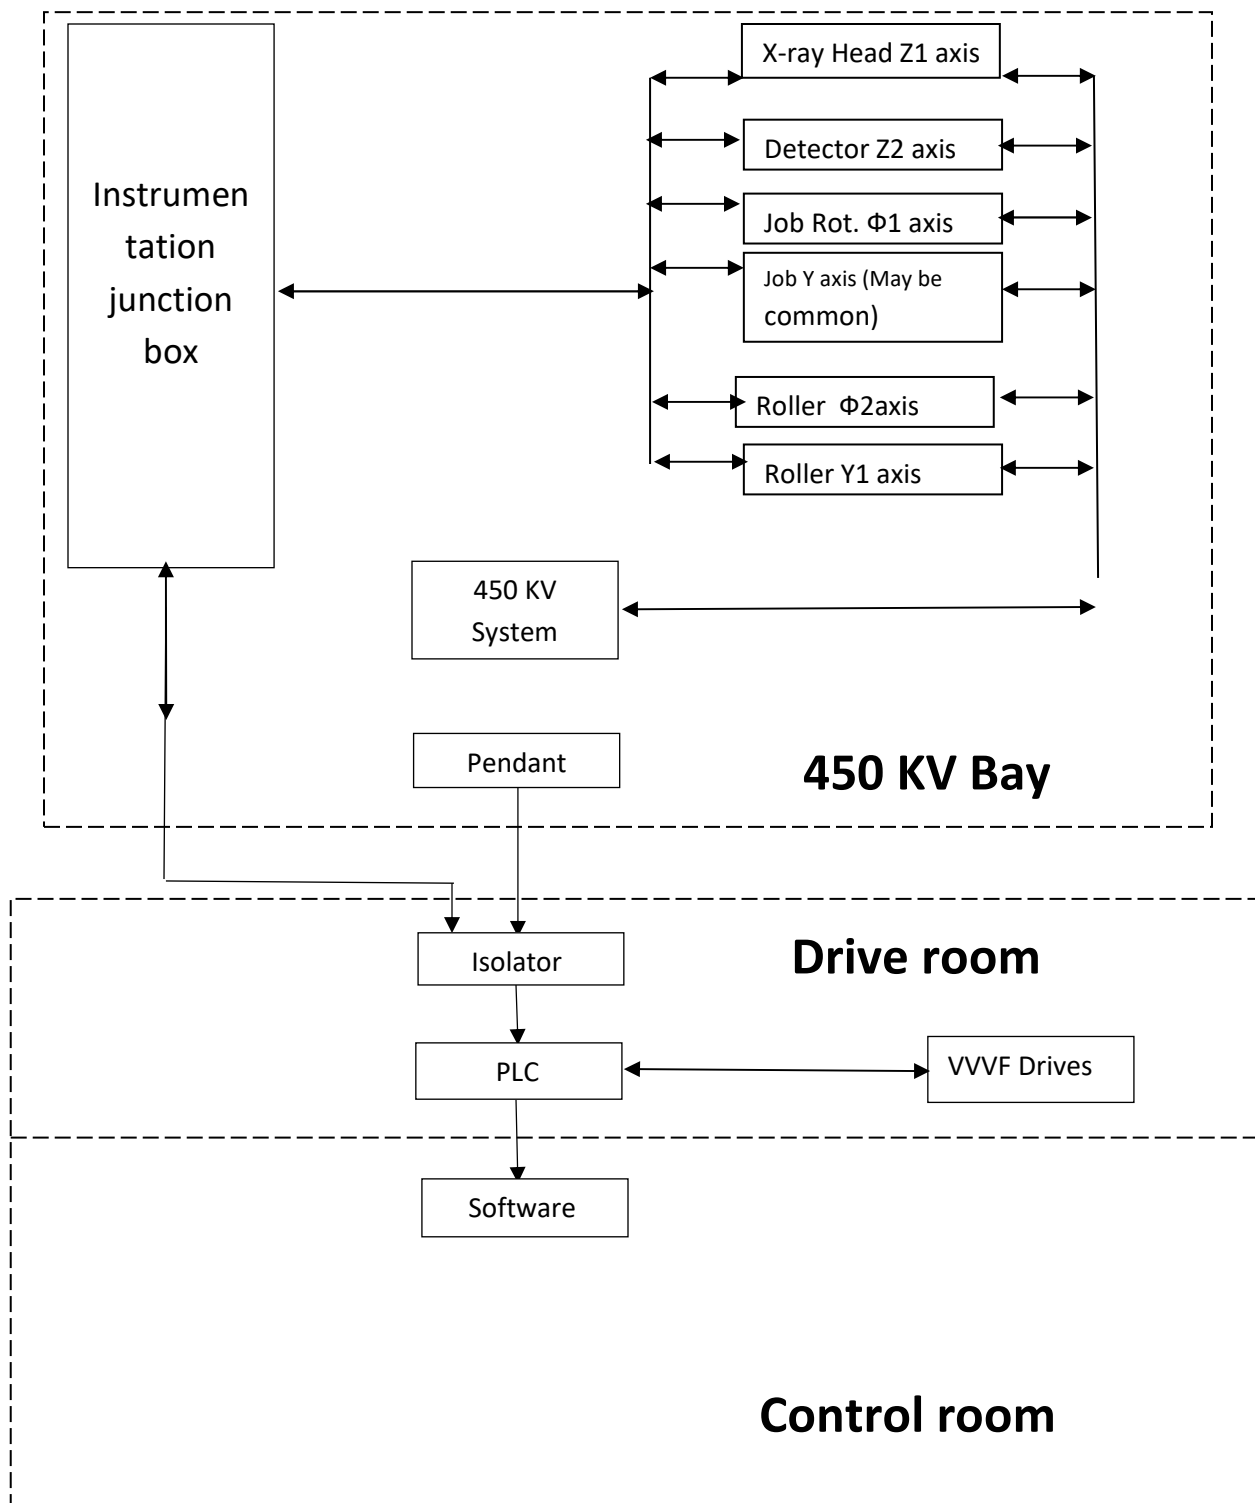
Instrumentation junction box

X-ray Head Z1 axis

Detector Z2 axis

Job Rot. Φ1 axis

Job Y axis (May be common)

Roller Φ2axis

Roller Y1 axis

450 KV System

Pendant

450 KV Bay

Isolator

Drive room

PLC

VVVF Drives

Software

Control room